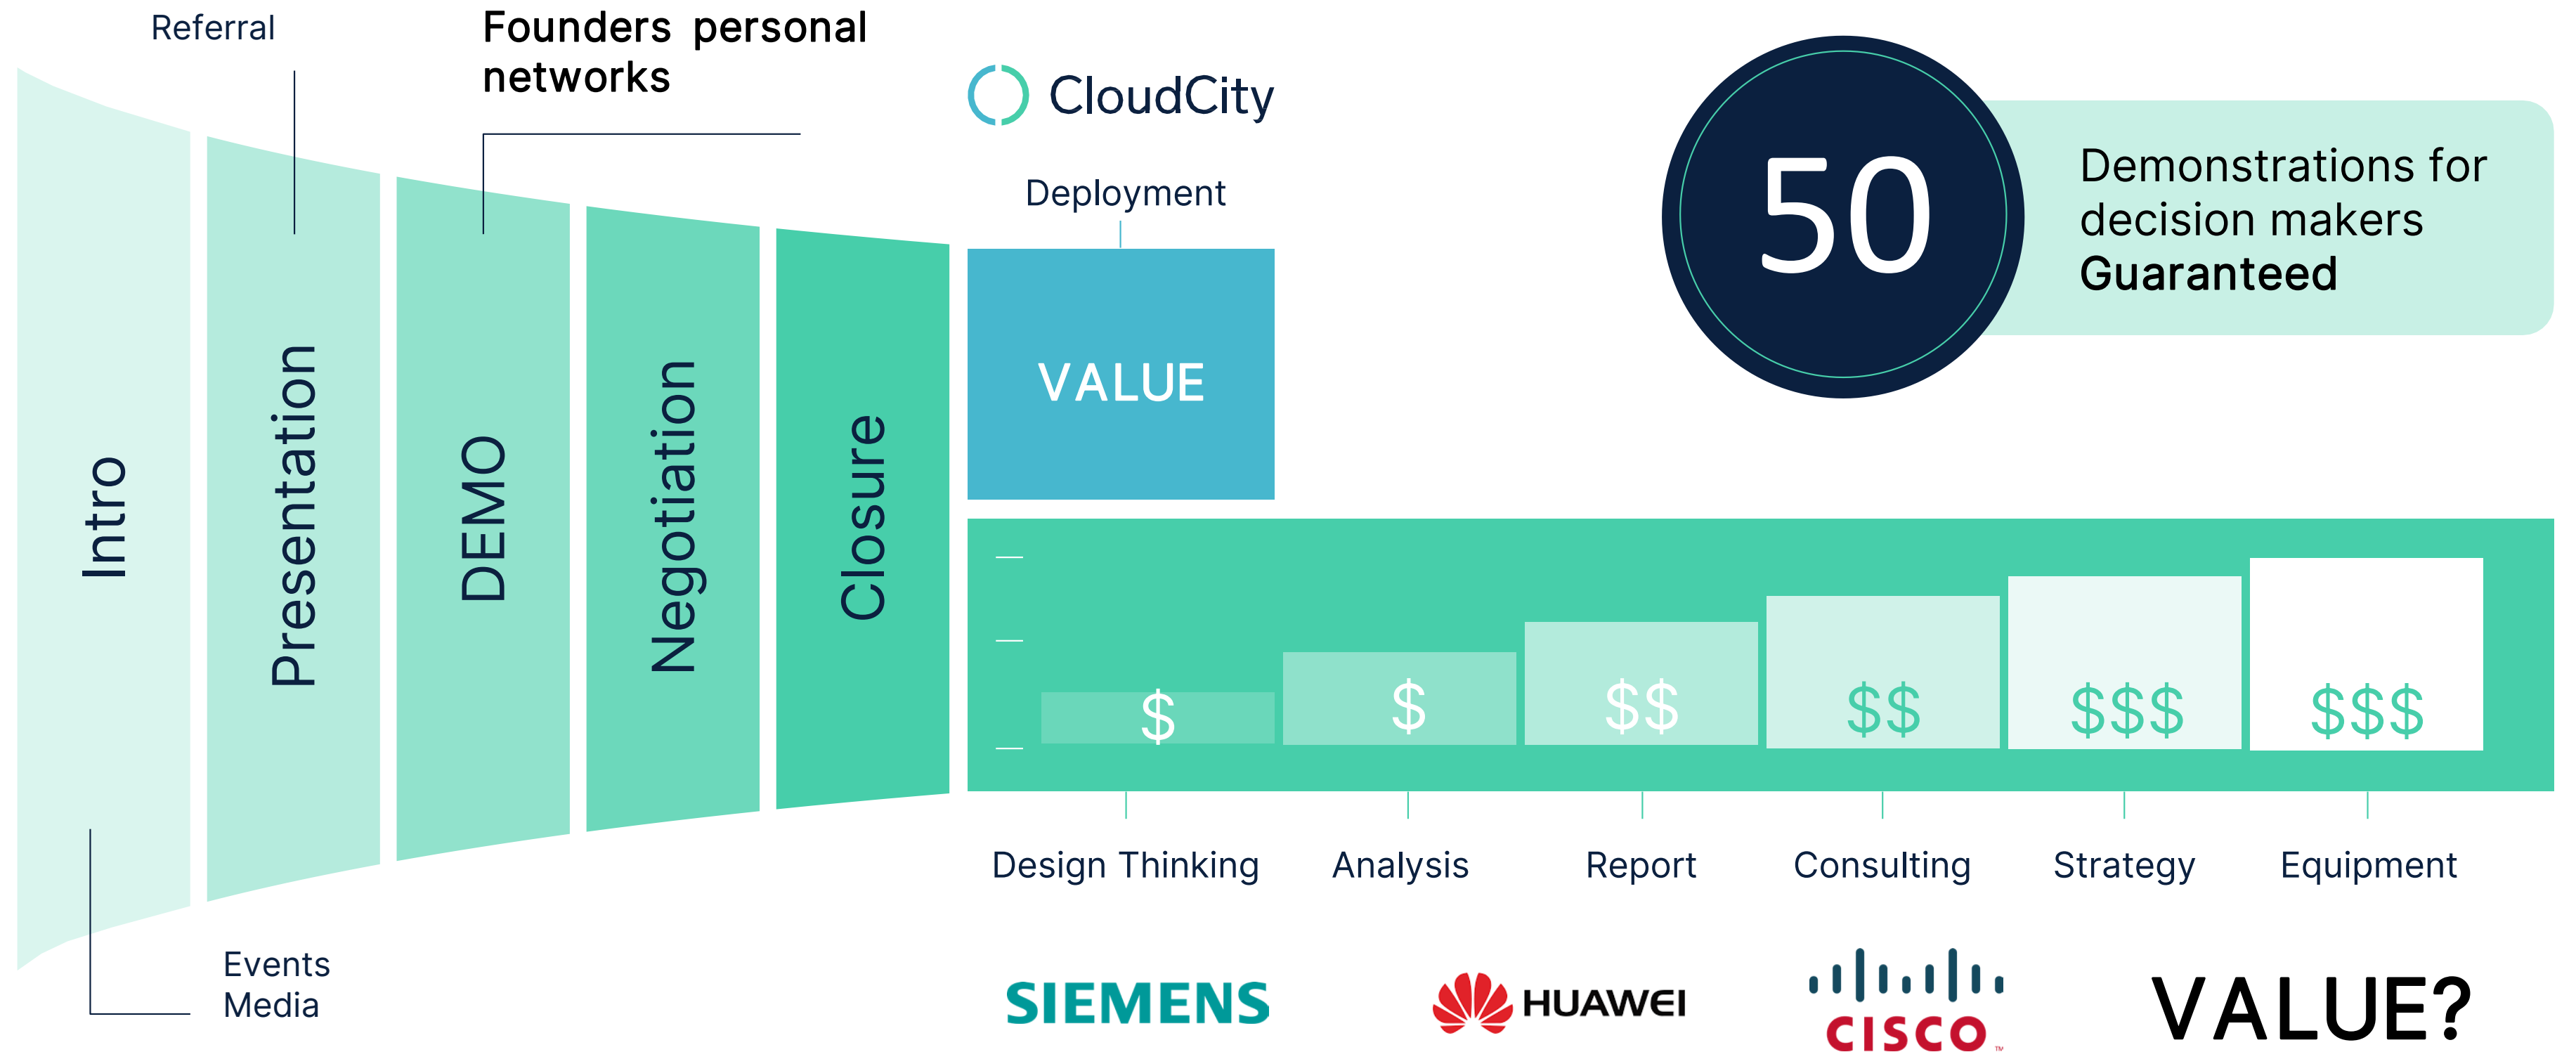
Referral

Founders personal networks

CloudCity

Deployment

50

Demonstrations for decision makers
**Guaranteed**

Intro

Presentation

DEMO

Negotiation

Closure

VALUE

$

$

$$

$$

$$$

$$$

Design Thinking

Analysis

Report

Consulting

Strategy

Equipment

Events
Media

SIEMENS

HUAWEI

CISCO

VALUE?